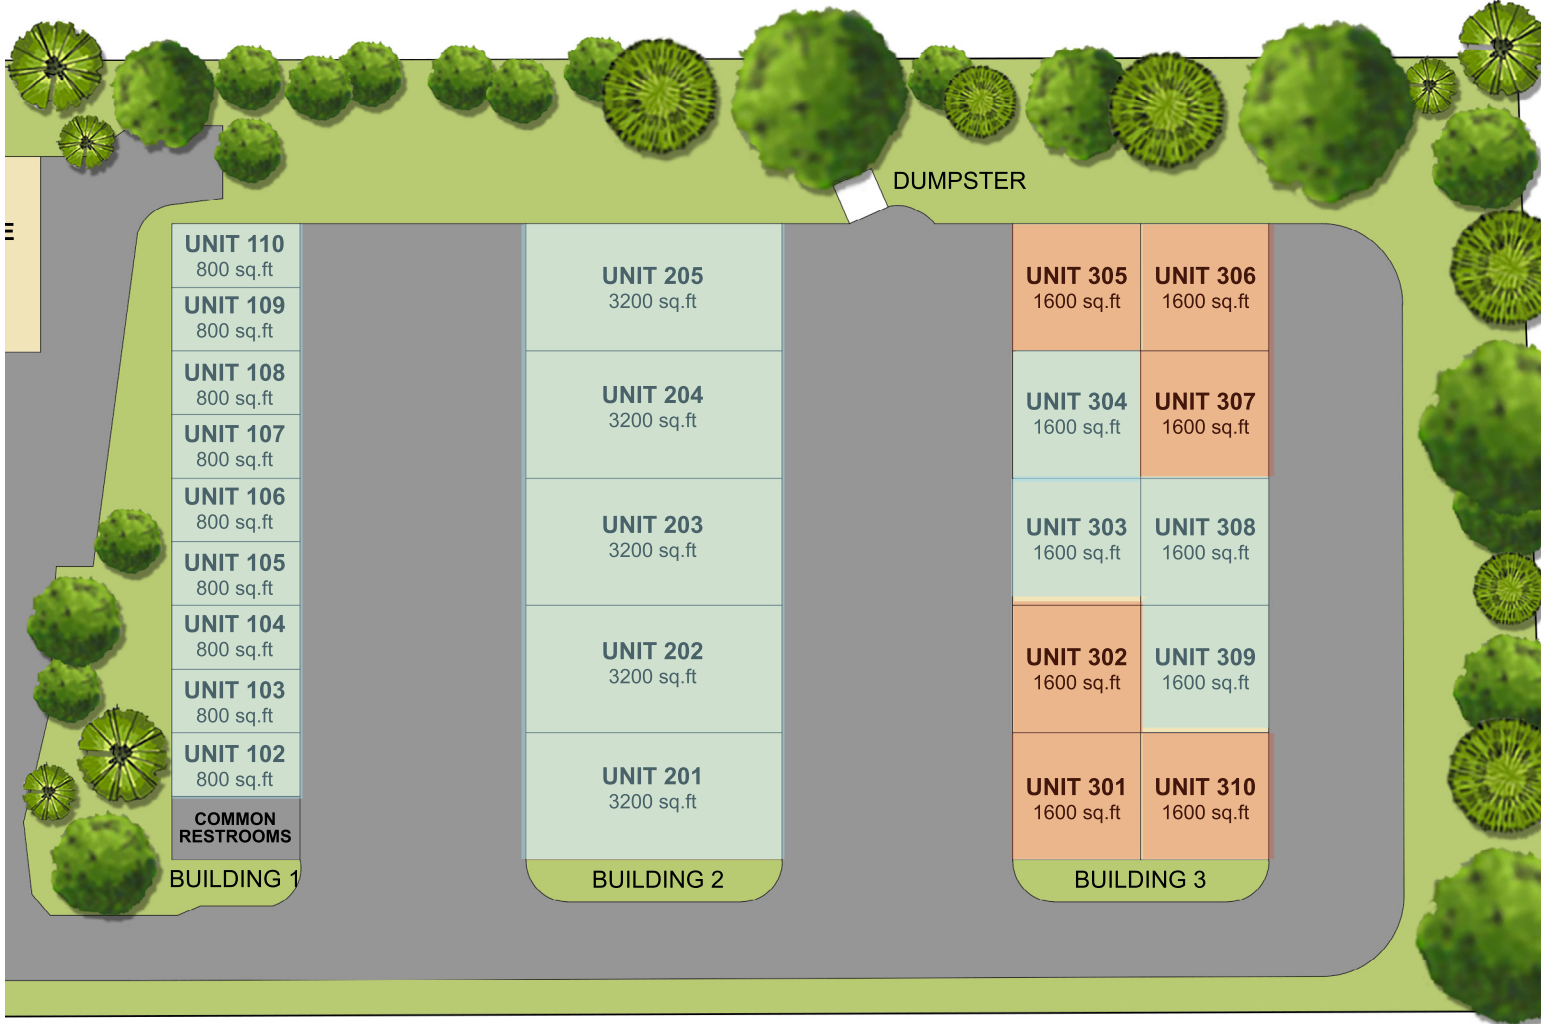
DUMPSTER

E

UNIT 110
800 sq.ft

UNIT 109
800 sq.ft

UNIT 108
800 sq.ft

UNIT 107
800 sq.ft

UNIT 106
800 sq.ft

UNIT 105
800 sq.ft

UNIT 104
800 sq.ft

UNIT 103
800 sq.ft

UNIT 102
800 sq.ft

COMMON RESTROOMS

BUILDING 1

UNIT 205
3200 sq.ft

UNIT 204
3200 sq.ft

UNIT 203
3200 sq.ft

UNIT 202
3200 sq.ft

UNIT 201
3200 sq.ft

BUILDING 2

UNIT 305
1600 sq.ft

UNIT 306
1600 sq.ft

UNIT 304
1600 sq.ft

UNIT 307
1600 sq.ft

UNIT 303
1600 sq.ft

UNIT 308
1600 sq.ft

UNIT 302
1600 sq.ft

UNIT 309
1600 sq.ft

UNIT 301
1600 sq.ft

UNIT 310
1600 sq.ft

BUILDING 3